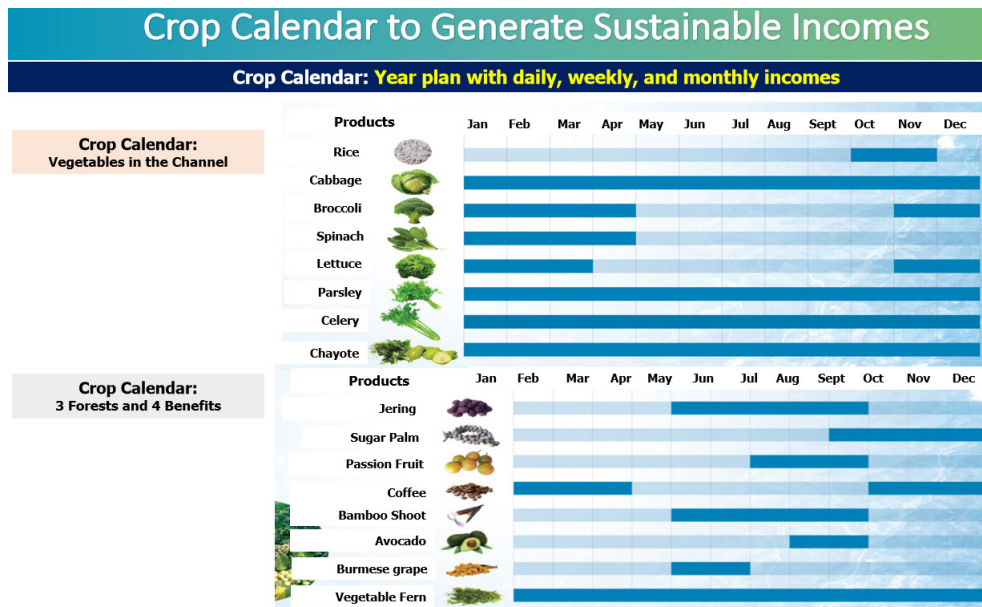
Crop Calendar to Generate Sustainable Incomes

Crop Calendar: Year plan with daily, weekly, and monthly incomes

Crop Calendar: Vegetables in the Channel

| Products | Jan | Feb | Mar | Apr | May | Jun | Jul | Aug | Sept | Oct | Nov | Dec |
|---|---|---|---|---|---|---|---|---|---|---|---|---|
| Rice | | | | | | | | | | | | |
| Cabbage | | | | | | | | | | | | |
| Broccoli | | | | | | | | | | | | |
| Spinach | | | | | | | | | | | | |
| Lettuce | | | | | | | | | | | | |
| Parsley | | | | | | | | | | | | |
| Celery | | | | | | | | | | | | |
| Chayote | | | | | | | | | | | | |

Crop Calendar: 3 Forests and 4 Benefits

| Products | Jan | Feb | Mar | Apr | May | Jun | Jul | Aug | Sept | Oct | Nov | Dec |
|---|---|---|---|---|---|---|---|---|---|---|---|---|
| Jering | | | | | | | | | | | | |
| Sugar Palm | | | | | | | | | | | | |
| Passion Fruit | | | | | | | | | | | | |
| Coffee | | | | | | | | | | | | |
| Bamboo Shoot | | | | | | | | | | | | |
| Avocado | | | | | | | | | | | | |
| Burmese grape | | | | | | | | | | | | |
| Vegetable Fern | | | | | | | | | | | | |